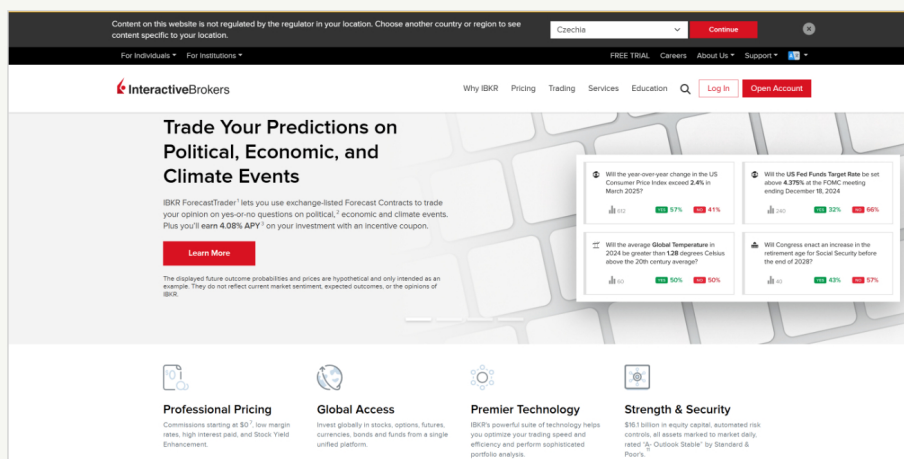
Content on this website is not regulated by the regulator in your location. Choose another country or region to see content specific to your location.

Czechia

Continue

For Individuals For Institutions

FREE TRIAL Careers About Us Support

InteractiveBrokers

Why IBKR Pricing Trading Services Education Log In Open Account

Trade Your Predictions on Political, Economic, and Climate Events

IBKR ForecastTrader$^1$ lets you use exchange-listed Forecast Contracts to trade your opinion on yes-or-no questions on political,$^2$ economic and climate events. Plus you'll earn 4.08% APY$^3$ on your investment with an incentive coupon.

Learn More

The displayed future outcome probabilities and prices are hypothetical and only intended as an example. They do not reflect current market sentiment, expected outcomes, or the opinions of IBKR.

Will the year-over-year change in the US Consumer Price Index exceed 2.4% in March 2025?

812 YES 57% NO 41%

Will the US Fed Funds Target Rate be set above 4.375% at the FOMC meeting ending December 18, 2024

240 YES 32% NO 66%

Will the average Global Temperature in 2024 be greater than 1.28 degrees Celsius above the 20th century average?

60 YES 50% NO 50%

Will Congress enact an increase in the retirement age for Social Security before the end of 2028?

40 YES 43% NO 57%

Professional Pricing

Commissions starting at $0$^2$, low margin rates, high interest paid, and Stock Yield Enhancement.

Global Access

Invest globally in stocks, options, futures, currencies, bonds and funds from a single unified platform.

Premier Technology

IBKR's powerful suite of technology helps you optimize your trading speed and efficiency and perform sophisticated portfolio analysis.

Strength & Security

$16.1 billion in equity capital, automated risk controls, all assets marked to market daily, rated "A- Outlook Stable" by Standard & Poor's$^{11}$